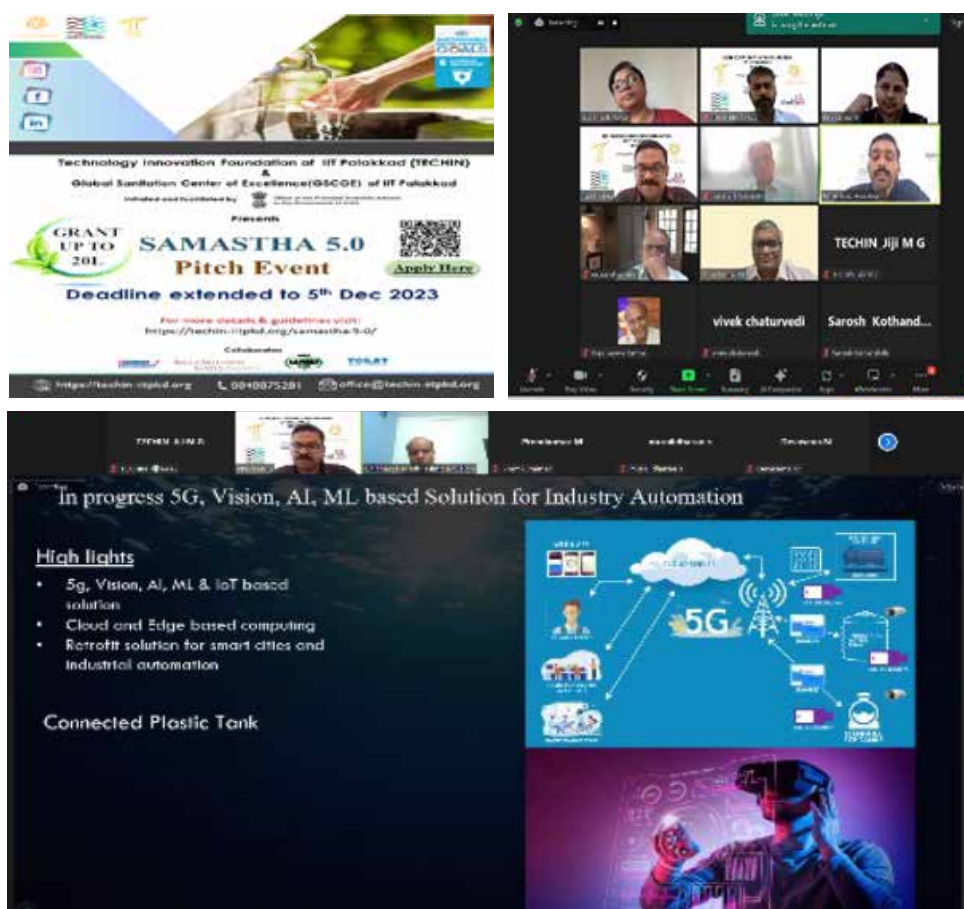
Technology Innovation Foundation of IIT Palakkad (TECHIN)
&
Global Sanitation Center of Excellence(GSCOE) of IIT Palakkad

Initiated and facilitated by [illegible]

Presents

GRANT UP TO 20L

SAMASTHA 5.0
Pitch Event

Apply Here

Deadline extended to 5th Dec 2023

For more details & guidelines visit:
https://techin-iitpkd.org/samastha-5-0/

Collaborators

TCLAT

https://techin-iitpkd.org 9840875281 office@techin-iitpkd.org

TECHIN_Jiji M G

vivek chaturvedi

Sarosh Kothand...

In progress 5G, Vision, AI, ML based Solution for Industry Automation

High lights
• 5g, Vision, AI, ML & IoT based solution
• Cloud and Edge based computing
• Retrofit solution for smart cities and industrial automation

Connected Plastic Tank

5G